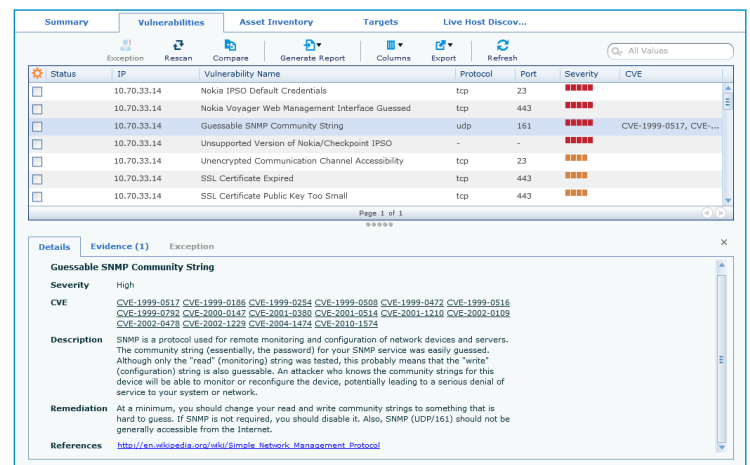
Summary | Vulnerabilities | Asset Inventory | Targets | Live Host Discov...

Exception | Rescan | Compare | Generate Report | Columns | Export | Refresh

All Values

| Status | IP | Vulnerability Name | Protocol | Port | Severity | CVE |
|---|---|---|---|---|---|---|
| | 10.70.33.14 | Nokia IPSO Default Credentials | tcp | 23 | | |
| | 10.70.33.14 | Nokia Voyager Web Management Interface Guessed | tcp | 443 | | |
| | 10.70.33.14 | Guessable SNMP Community String | udp | 161 | | CVE-1999-0517, CVE-... |
| | 10.70.33.14 | Unsupported Version of Nokia/Checkpoint IPSO | - | - | | |
| | 10.70.33.14 | Unencrypted Communication Channel Accessibility | tcp | 23 | | |
| | 10.70.33.14 | SSL Certificate Expired | tcp | 443 | | |
| | 10.70.33.14 | SSL Certificate Public Key Too Small | tcp | 443 | | |

Page 1 of 1

Details | Evidence (1) | Exception

×

Guessable SNMP Community String

Severity High

CVE CVE-1999-0517 CVE-1999-0186 CVE-1999-0254 CVE-1999-0508 CVE-1999-0472 CVE-1999-0516 CVE-1999-0792 CVE-2000-0147 CVE-2001-0380 CVE-2001-0514 CVE-2001-1210 CVE-2002-0109 CVE-2002-0478 CVE-2002-1229 CVE-2004-1474 CVE-2010-1574

Description SNMP is a protocol used for remote monitoring and configuration of network devices and servers. The community string (essentially, the password) for your SNMP service was easily guessed. Although only the "read" (monitoring) string was tested, this probably means that the "write" (configuration) string is also guessable. An attacker who knows the community strings for this device will be able to monitor or reconfigure the device, potentially leading to a serious denial of service to your system or network.

Remediation At a minimum, you should change your read and write community strings to something that is hard to guess. If SNMP is not required, you should disable it. Also, SNMP (UDP/161) should not be generally accessible from the Internet.

References http://en.wikipedia.org/wiki/Simple_Network_Management_Protocol